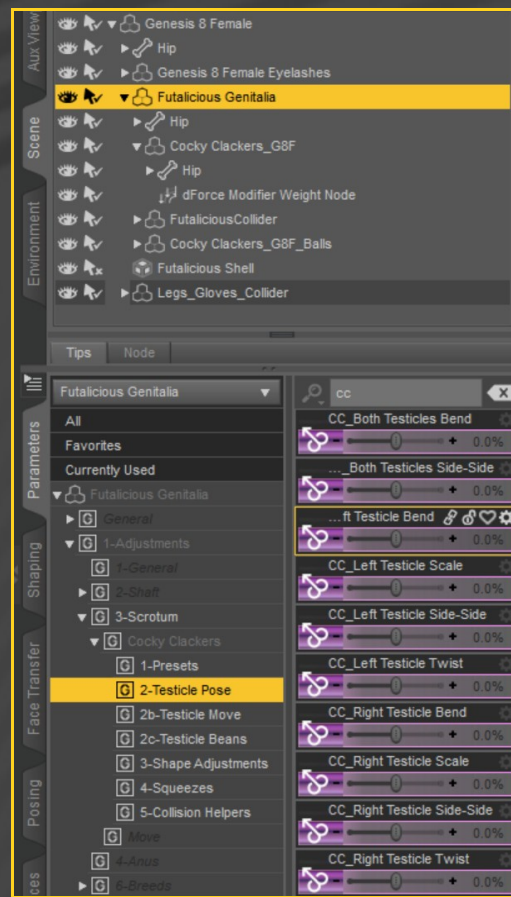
Aux View

Scene

Environment

Genesis 8 Female
Hip
Genesis 8 Female Eyelashes
Futalicious Genitalia
Hip
Cocky Clackers_G8F
Hip
dForce Modifier Weight Node
FutaliciousCollider
Cocky Clackers_G8F_Balls
Futalicious Shell
Legs_Gloves_Collider

Tips
Node

Parameters

Shaping

Face Transfer

Posing

ces

Futalicious Genitalia
All
Favorites
Currently Used
Futalicious Genitalia
General
1-Adjustments
1-General
2-Shaft
3-Scrotum
Cocky Clackers
1-Presets
2-Testicle Pose
2b-Testicle Move
2c-Testicle Beans
3-Shape Adjustments
4-Squeezes
5-Collision Helpers
Move
4-Anus
6-Breeds

cc
CC_Both Testicles Bend
0.0%
..._Both Testicles Side-Side
0.0%
...ft Testicle Bend
0.0%
CC_Left Testicle Scale
0.0%
CC_Left Testicle Side-Side
0.0%
CC_Left Testicle Twist
0.0%
CC_Right Testicle Bend
0.0%
CC_Right Testicle Scale
0.0%
CC_Right Testicle Side-Side
0.0%
CC_Right Testicle Twist
0.0%